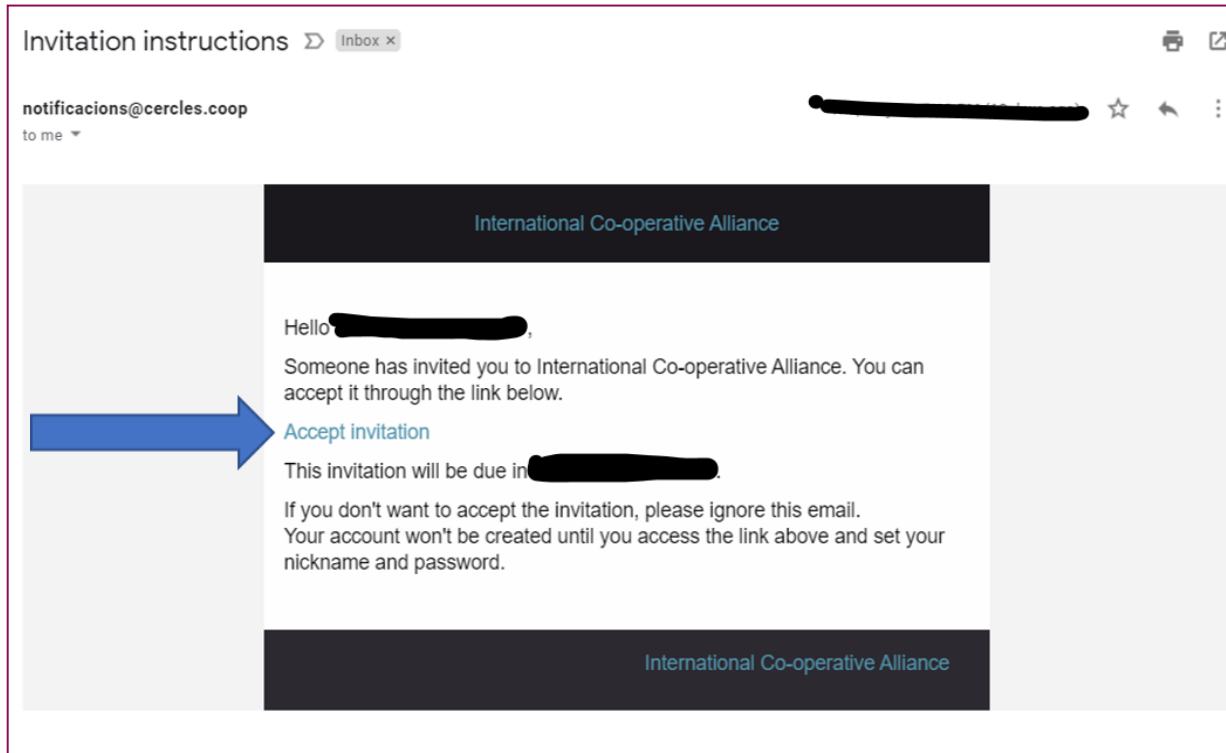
Invitation instructions Inbox ×

notificacions@cercles.coop
to me

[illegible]

International Co-operative Alliance

Hello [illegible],

Someone has invited you to International Co-operative Alliance. You can accept it through the link below.

Accept invitation

This invitation will be due in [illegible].

If you don't want to accept the invitation, please ignore this email.
Your account won't be created until you access the link above and set your nickname and password.

International Co-operative Alliance